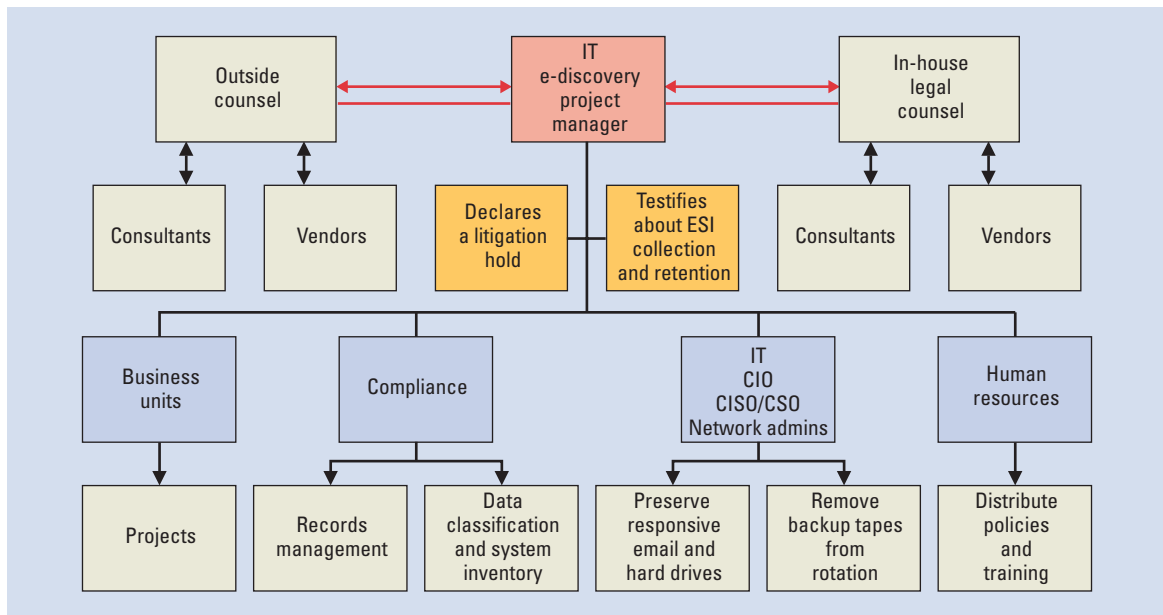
Outside counsel

IT e-discovery project manager

In-house legal counsel

Consultants

Vendors

Declares a litigation hold

Testifies about ESI collection and retention

Consultants

Vendors

Business units

Compliance

IT CIO CISO/CSO Network admins

Human resources

Projects

Records management

Data classification and system inventory

Preserve responsive email and hard drives

Remove backup tapes from rotation

Distribute policies and training